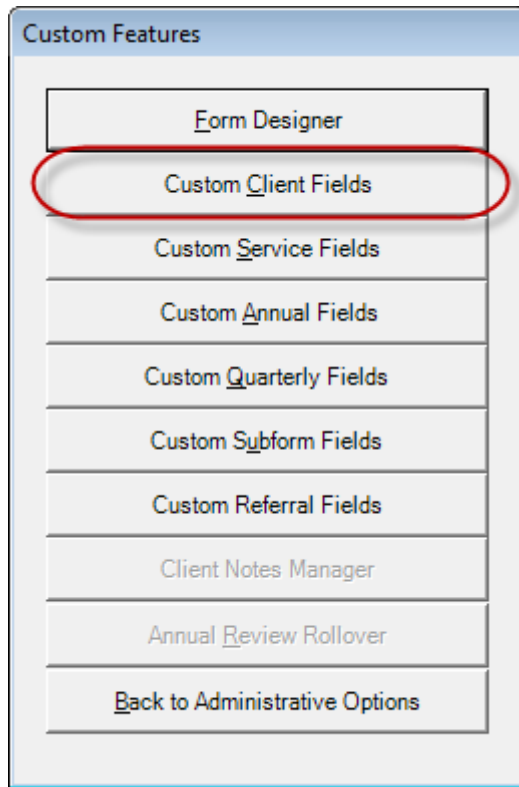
Custom Features

Form Designer

Custom Client Fields

Custom Service Fields

Custom Annual Fields

Custom Quarterly Fields

Custom Subform Fields

Custom Referral Fields

Client Notes Manager

Annual Review Rollover

Back to Administrative Options